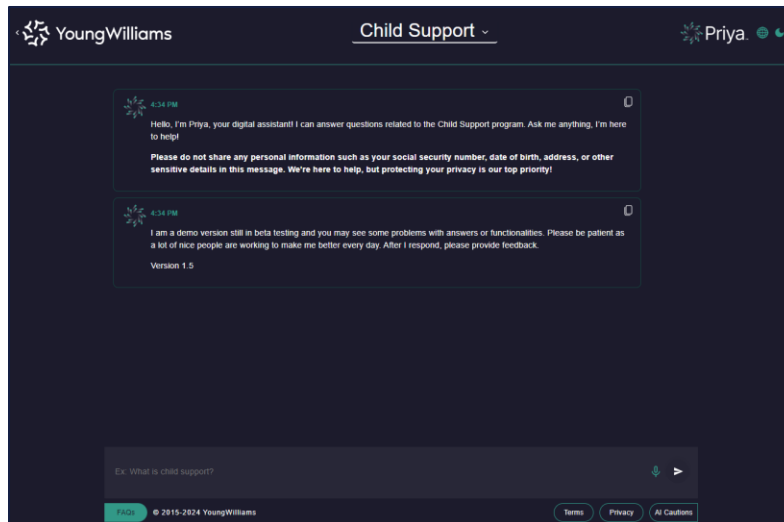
YoungWilliams

Child Support

Priya

4:34 PM

Hello, I'm Priya, your digital assistant! I can answer questions related to the Child Support program. Ask me anything, I'm here to help!

Please do not share any personal information such as your social security number, date of birth, address, or other sensitive details in this message. We're here to help, but protecting your privacy is our top priority!

4:34 PM

I am a demo version still in beta testing and you may see some problems with answers or functionalities. Please be patient as a lot of nice people are working to make me better every day. After I respond, please provide feedback.

Version 1.5

Ex: What is child support?

FAQs © 2015-2024 YoungWilliams

Terms Privacy AI Cautions